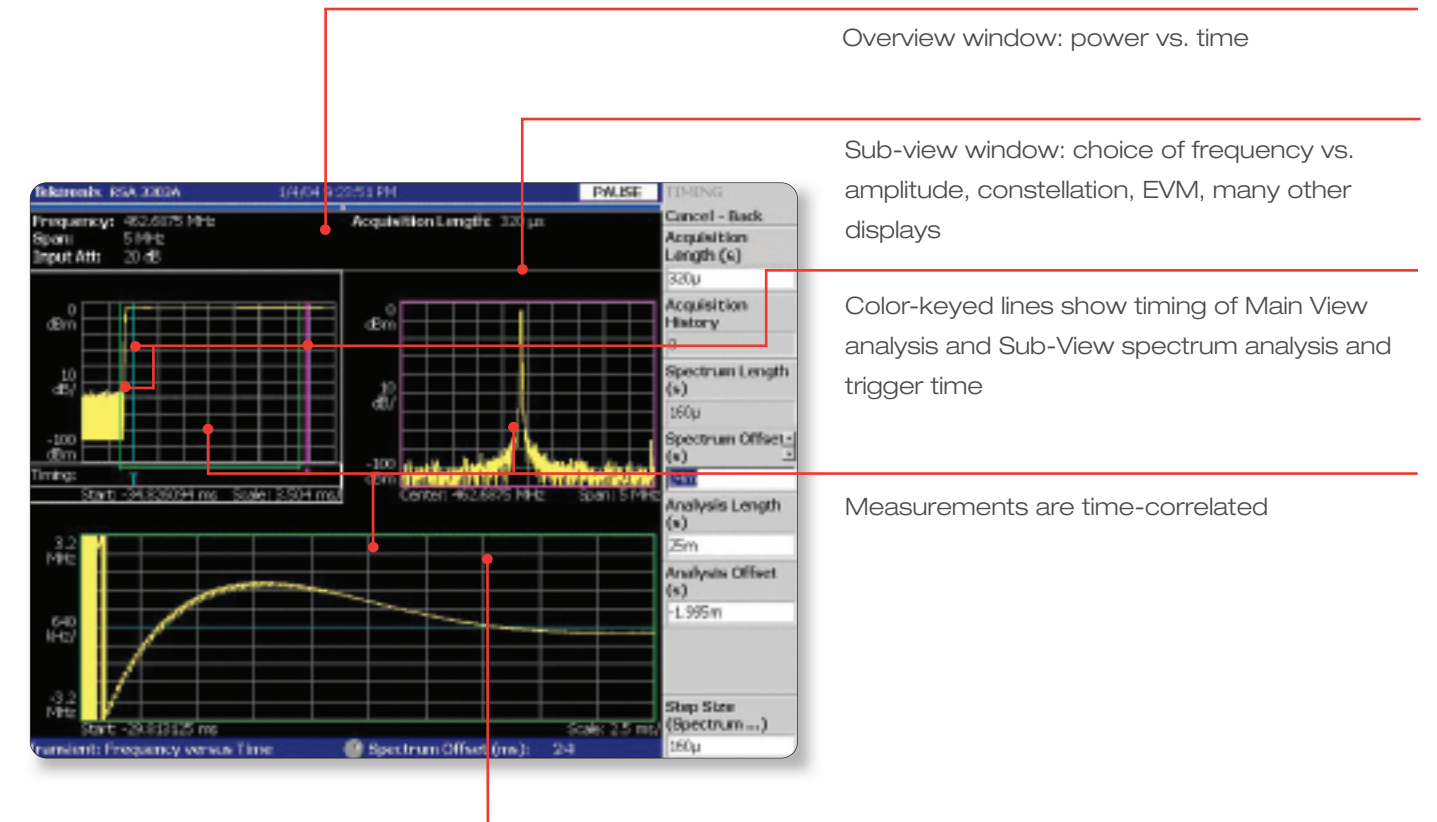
Overview window: power vs. time

Sub-view window: choice of frequency vs. amplitude, constellation, EVM, many other displays

Color-keyed lines show timing of Main View analysis and Sub-View spectrum analysis and trigger time

Measurements are time-correlated

Tektronix RSA 3303A 1/4/04 9:22:51 PM PAUSE TIMING

Frequency: 462.6875 MHz
Span: 5 MHz
Input Att: 20 dB
Acquisition Length: 320 µs

0 dBm
10 dB/
-100 dBm
Timing:
Start: -34.828094 ms Scale: 3.304 ms/

0 dBm
10 dB/
-100 dBm
Center: 462.6875 MHz Span: 5 MHz

3.2 MHz
640 kHz/
-3.2 MHz
Start: -28.812125 ms Scale: 2.5 ms/

Transient: Frequency versus Time
Spectrum Offset (ms): 24

Cancel - Back
Acquisition Length (s)
320µ
Acquisition History
0
Spectrum Length (s)
160µ
Spectrum Offset (s)
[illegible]
Analysis Length (s)
25m
Analysis Offset (s)
-1.995m
Step Size (Spectrum ...)
160µ